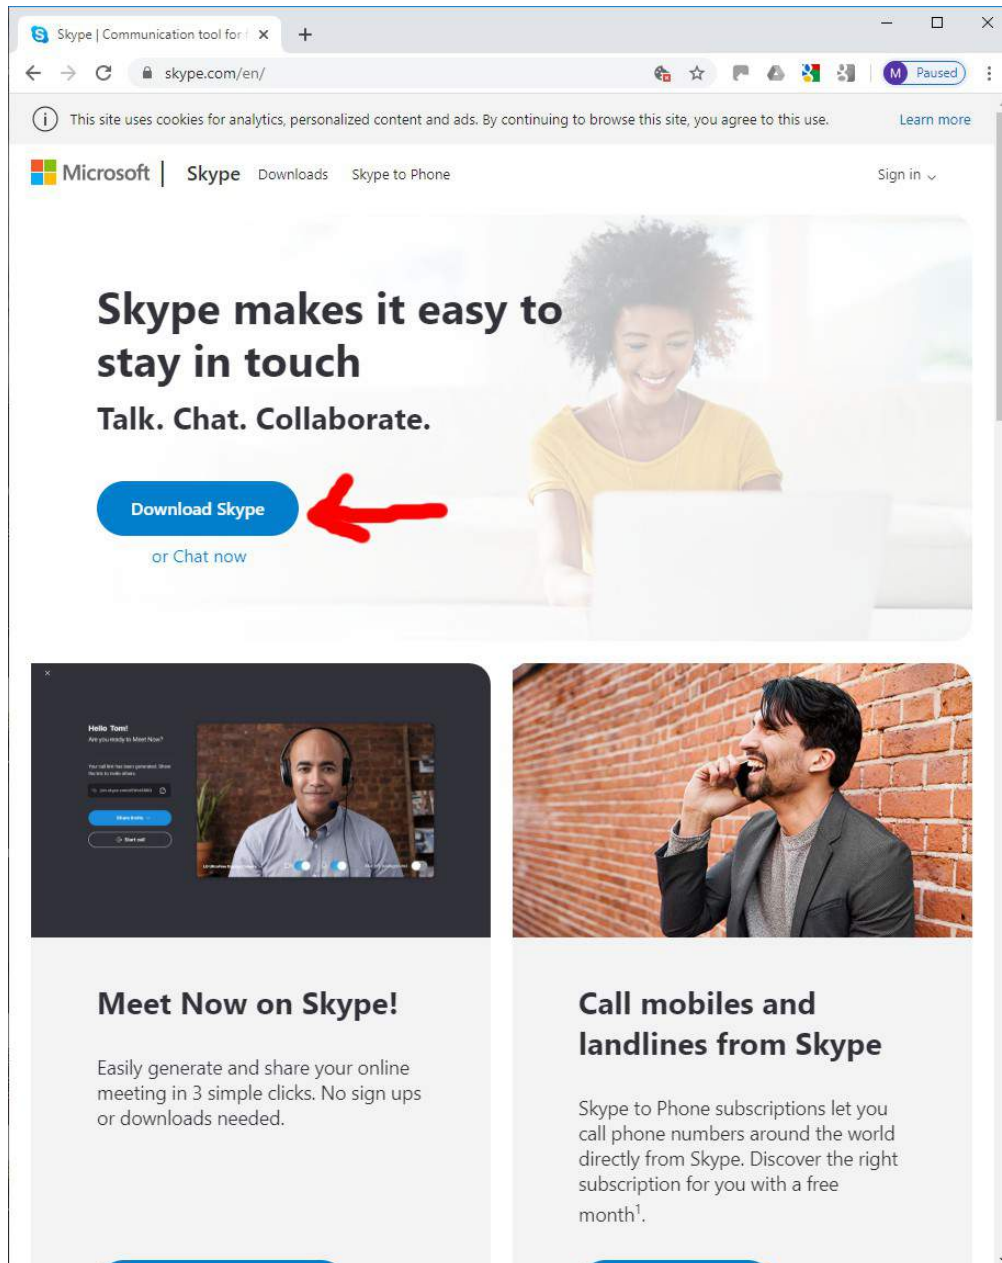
Skype | Communication tool for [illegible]

skype.com/en/

M Paused

This site uses cookies for analytics, personalized content and ads. By continuing to browse this site, you agree to this use.

Learn more

Microsoft | Skype Downloads Skype to Phone

Sign in

Skype makes it easy to stay in touch

Talk. Chat. Collaborate.

Download Skype

or Chat now

Hello Tom!

Are you ready to Meet Now?

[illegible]

Meet Now on Skype!

Easily generate and share your online meeting in 3 simple clicks. No sign ups or downloads needed.

Call mobiles and landlines from Skype

Skype to Phone subscriptions let you call phone numbers around the world directly from Skype. Discover the right subscription for you with a free month$^1$.